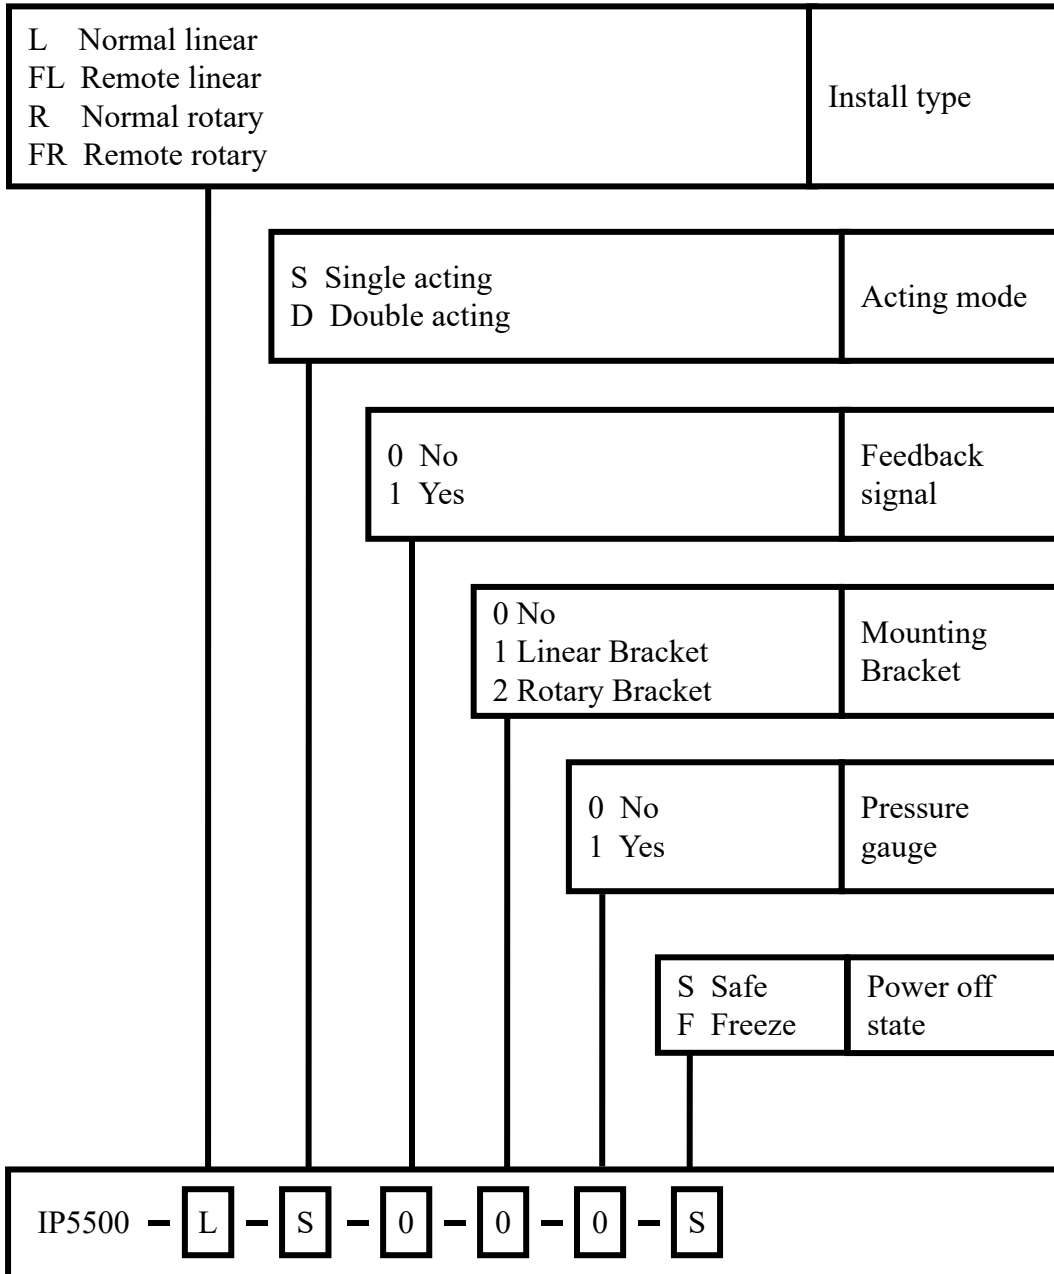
L Normal linear
FL Remote linear
R Normal rotary
FR Remote rotary

Install type

S Single acting
D Double acting

Acting mode

0 No
1 Yes

Feedback signal

0 No
1 Linear Bracket
2 Rotary Bracket

Mounting Bracket

0 No
1 Yes

Pressure gauge

S Safe
F Freeze

Power off state

IP5500 – L – S – 0 – 0 – 0 – S